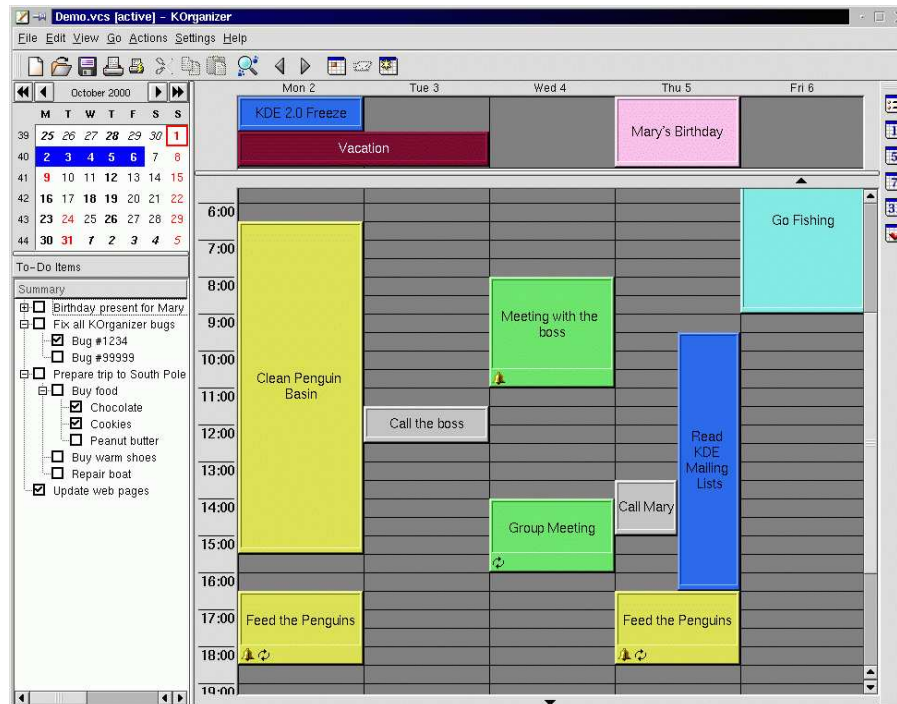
Demo.vcs [active] - KOrganizer

File Edit View Go Actions Settings Help

October 2000

| | M | T | W | T | F | S | S |
|---|---|---|---|---|---|---|---|
| 39 | 25 | 26 | 27 | 28 | 29 | 30 | 1 |
| 40 | 2 | 3 | 4 | 5 | 6 | 7 | 8 |
| 41 | 9 | 10 | 11 | 12 | 13 | 14 | 15 |
| 42 | 16 | 17 | 18 | 19 | 20 | 21 | 22 |
| 43 | 23 | 24 | 25 | 26 | 27 | 28 | 29 |
| 44 | 30 | 31 | 1 | 2 | 3 | 4 | 5 |

To-Do Items

Summary
Birthday present for Mary
Fix all KOrganizer bugs
Bug #1234
Bug #99999
Prepare trip to South Pole
Buy food
Chocolate
Cookies
Peanut butter
Buy warm shoes
Repair boat
Update web pages

Mon 2 Tue 3 Wed 4 Thu 5 Fri 6

KDE 2.0 Freeze
Mary's Birthday
Vacation

6:00
7:00
8:00
9:00
10:00
11:00
12:00
13:00
14:00
15:00
16:00
17:00
18:00
19:00

Go Fishing
Meeting with the boss
Clean Penguin Basin
Call the boss
Read KDE Mailing Lists
Call Mary
Group Meeting
Feed the Penguins
Feed the Penguins